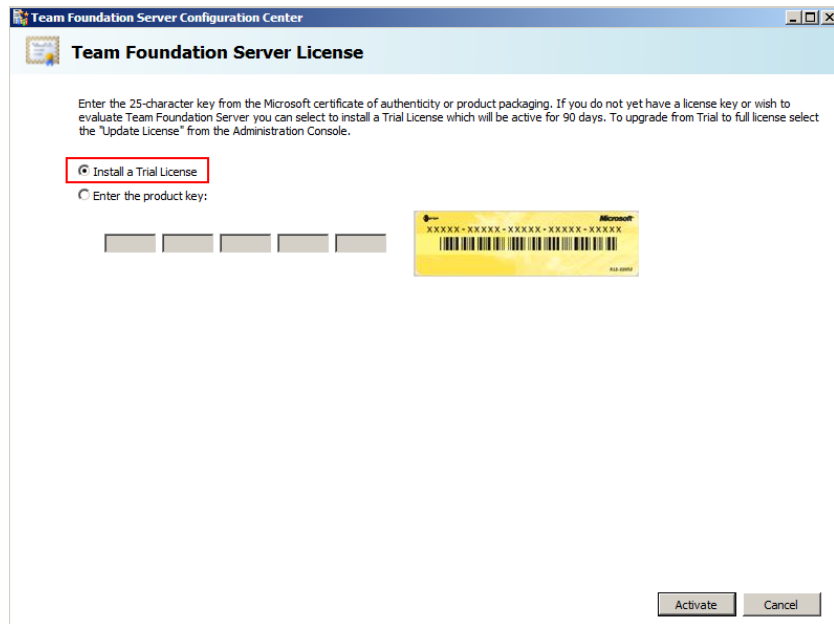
Team Foundation Server Configuration Center

Team Foundation Server License

Enter the 25-character key from the Microsoft certificate of authenticity or product packaging. If you do not yet have a license key or wish to evaluate Team Foundation Server you can select to install a Trial License which will be active for 90 days. To upgrade from Trial to full license select the "Update License" from the Administration Console.

Install a Trial License

Enter the product key:

Microsoft
XXXXX-XXXXX-XXXXX-XXXXX-XXXXX

Activate
Cancel